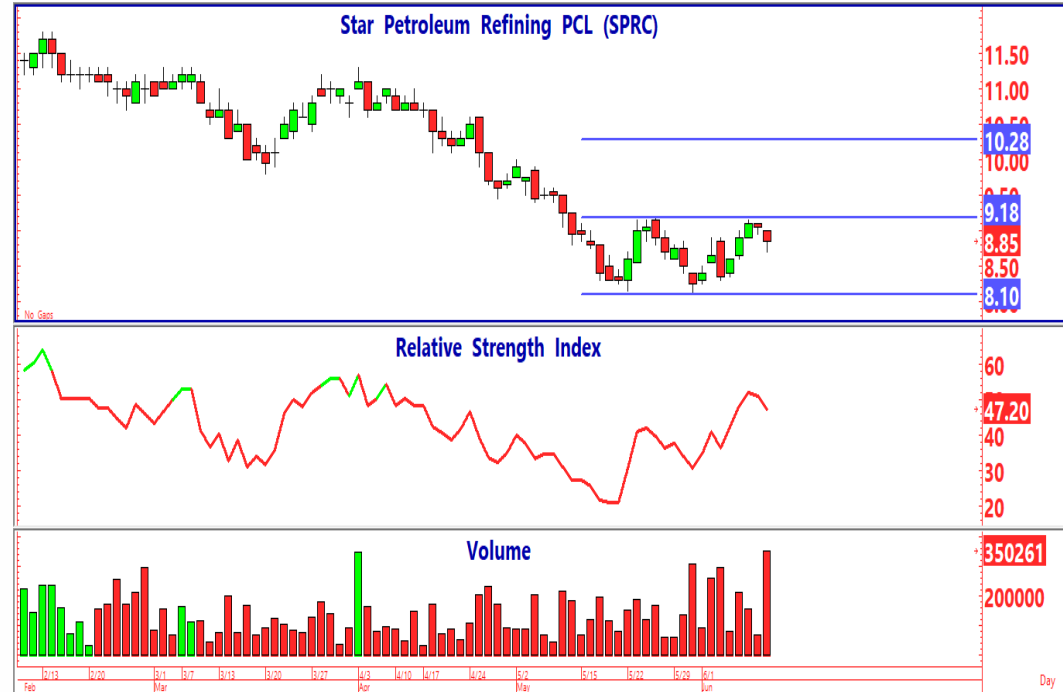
Star Petroleum Refining PCL (SPRC)

11.50
11.00
10.28
10.00
9.50
9.18
8.85
8.50
8.10

No Gaps

Relative Strength Index

60
47.20
40
30
20

Volume

350261
200000

2/13 2/20 3/1 3/7 3/13 3/20 3/27 4/3 4/10 4/17 4/24 5/2 5/15 5/22 5/29 6/1
Feb Mar Apr May Jun
Day